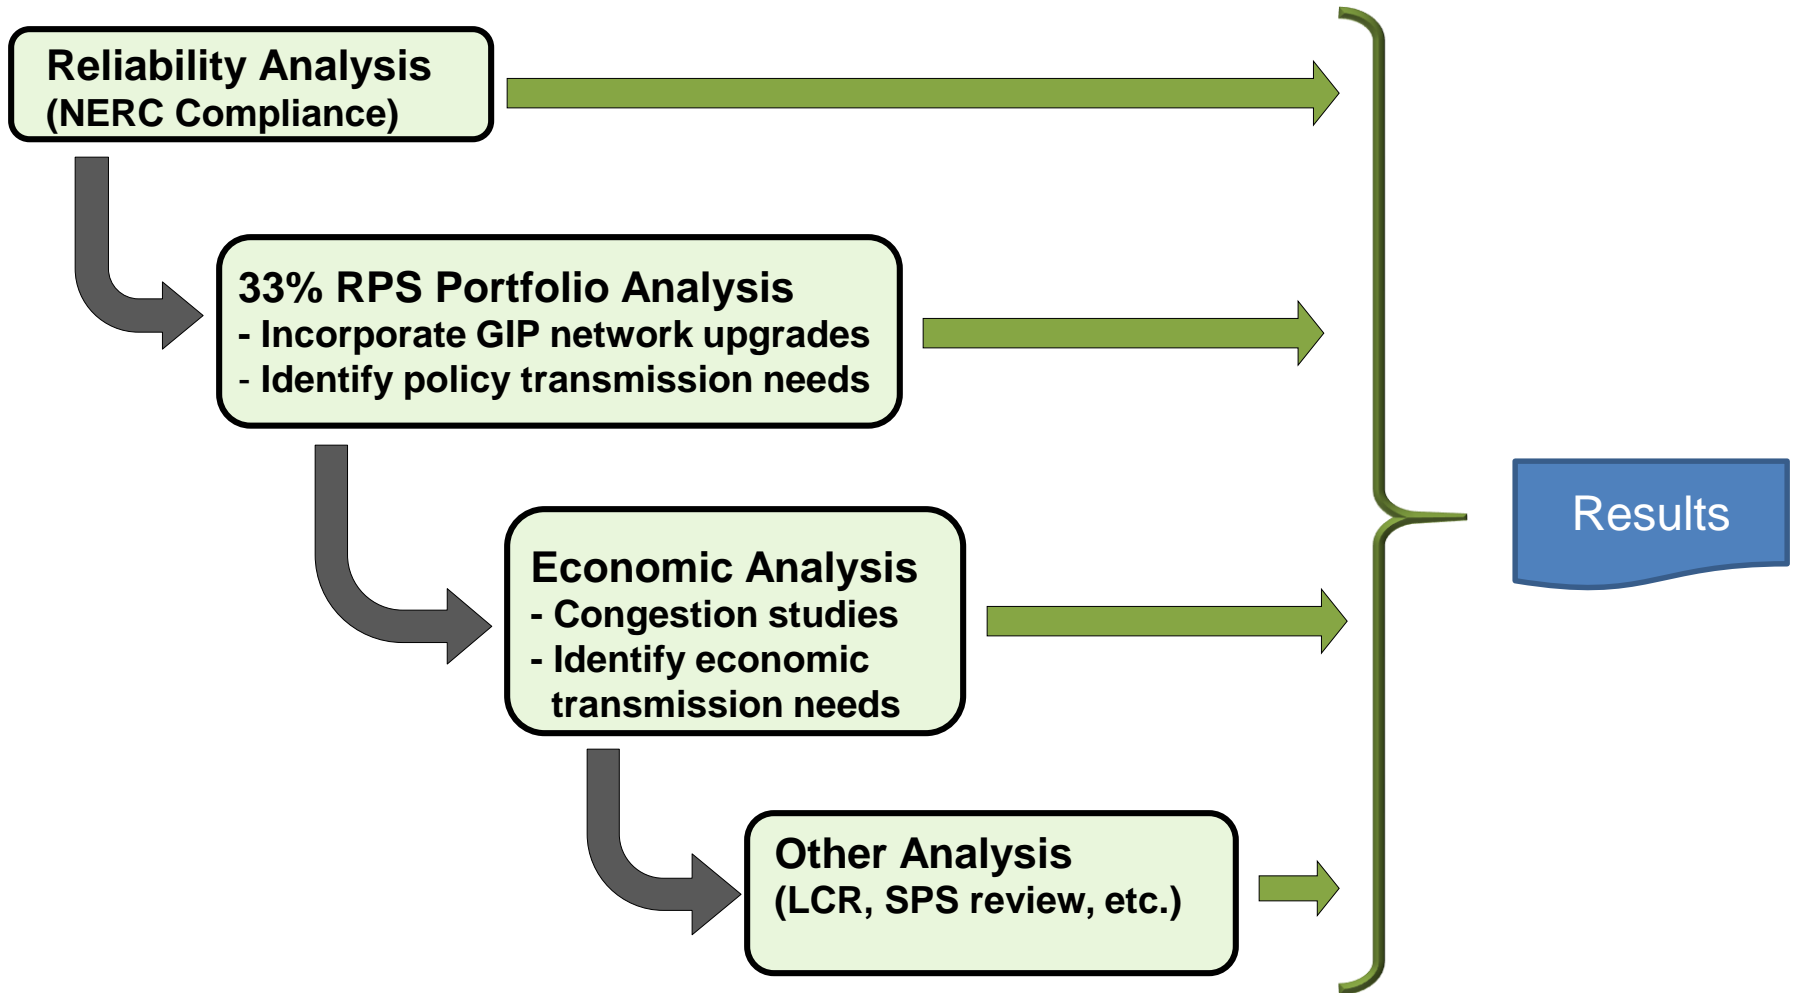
Reliability Analysis
(NERC Compliance)

33% RPS Portfolio Analysis
- Incorporate GIP network upgrades
- Identify policy transmission needs

Economic Analysis
- Congestion studies
- Identify economic transmission needs

Other Analysis
(LCR, SPS review, etc.)

Results